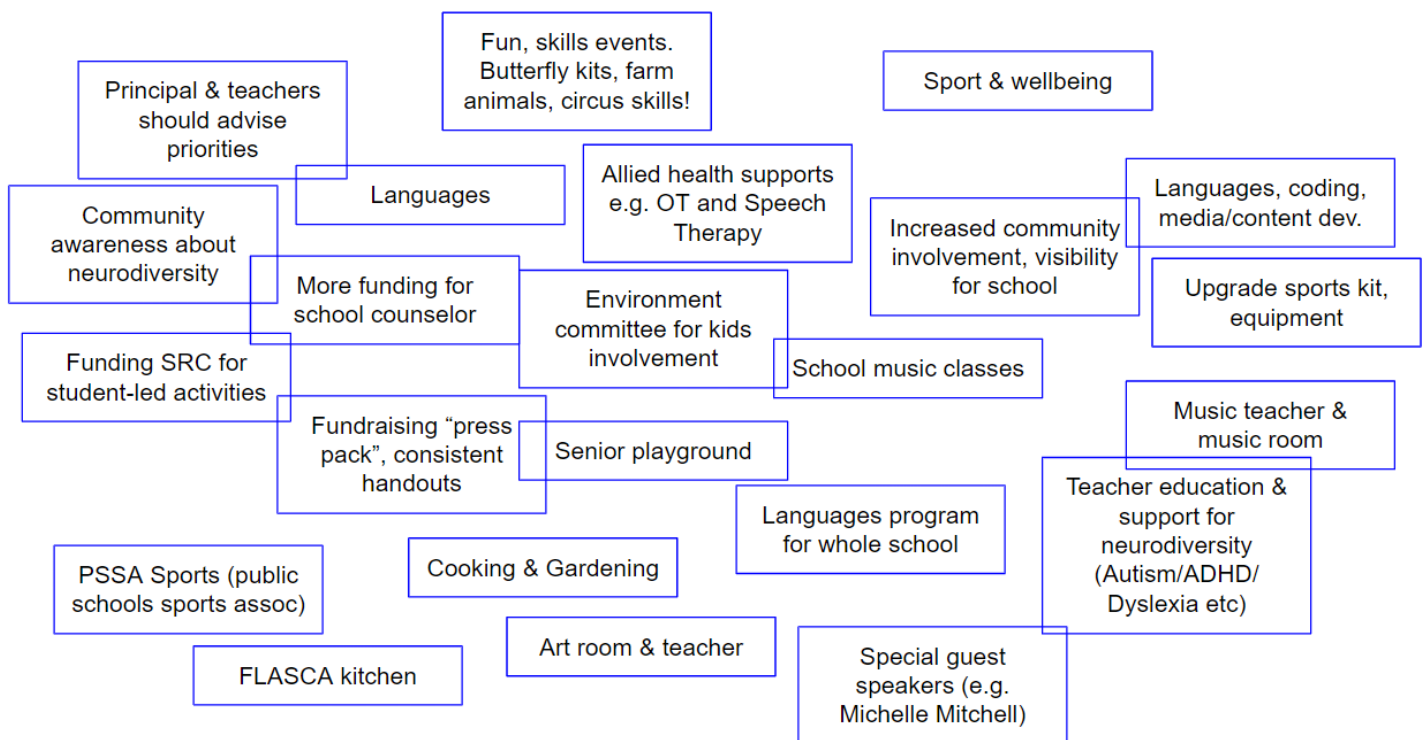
Fun, skills events. Butterfly kits, farm animals, circus skills!

Principal & teachers should advise priorities

Sport & wellbeing

Languages

Allied health supports e.g. OT and Speech Therapy

Languages, coding, media/content dev.

Community awareness about neurodiversity

Increased community involvement, visibility for school

More funding for school counselor

Upgrade sports kit, equipment

Environment committee for kids involvement

Funding SRC for student-led activities

School music classes

Fundraising “press pack”, consistent handouts

Music teacher & music room

Senior playground

Teacher education & support for neurodiversity (Autism/ADHD/ Dyslexia etc)

Languages program for whole school

PSSA Sports (public schools sports assoc)

Cooking & Gardening

Art room & teacher

FLASCA kitchen

Special guest speakers (e.g. Michelle Mitchell)